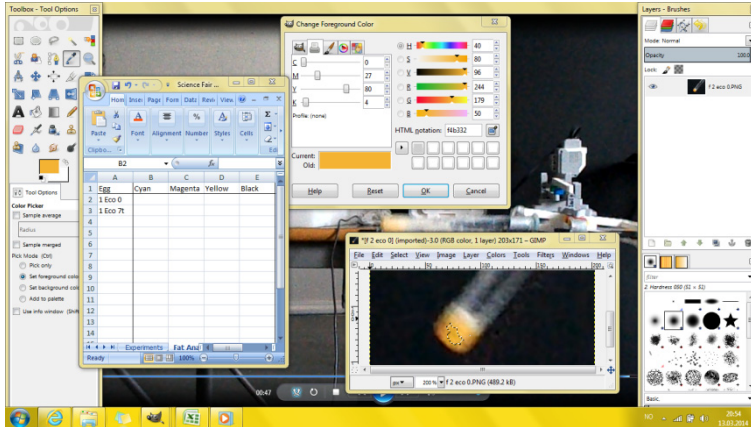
Toolbox - Tool Options

Tool Options

Color Picker

Sample average

Radius

Sample merged

Pick Mode (Ctrl)

Pick only

Set foreground color

Set background color

Add to palette

Use info window (Shift)

Change Foreground Color

C 0
M 27
Y 80
K 4

Profile: (none)

H 40
S 80
V 96
R 244
G 179
B 50

HTML notation: f4b332

Current:
Old:

Help
Reset
OK
Cancel

Science Fair ...

Home Insert Page Form Data Revi View

Paste
Font
Alignment
Number
Styles
Cells
Edit
Clipbo...

B2

fx

| | A | B | C | D | E |
|---|---|---|---|---|---|
| 1 | Egg | Cyan | Magenta | Yellow | Black |
| 2 | 1 Eco 0 | | | | |
| 3 | 1 Eco 7t | | | | |
| 4 | | | | | |
| 5 | | | | | |
| 6 | | | | | |
| 7 | | | | | |
| 8 | | | | | |
| 9 | | | | | |
| 10 | | | | | |
| 11 | | | | | |
| 12 | | | | | |
| 13 | | | | | |
| 14 | | | | | |
| 15 | | | | | |
| 16 | | | | | |

Experiments
Fat Anal

Ready
100%

*[f 2 eco 0] (imported)-3.0 (RGB color, 1 layer) 203x171 – GIMP

File Edit Select View Image Layer Colors Tools Filters Windows Help

px
200 %
f 2 eco 0.PNG (489.2 kB)

00:47

Layers - Brushes

Mode: Normal

Opacity 100.0

Lock:

f 2 eco 0.PNG

filter

2. Hardness 050 (51 × 51)

Basic,

NO

20:54
13.03.2014